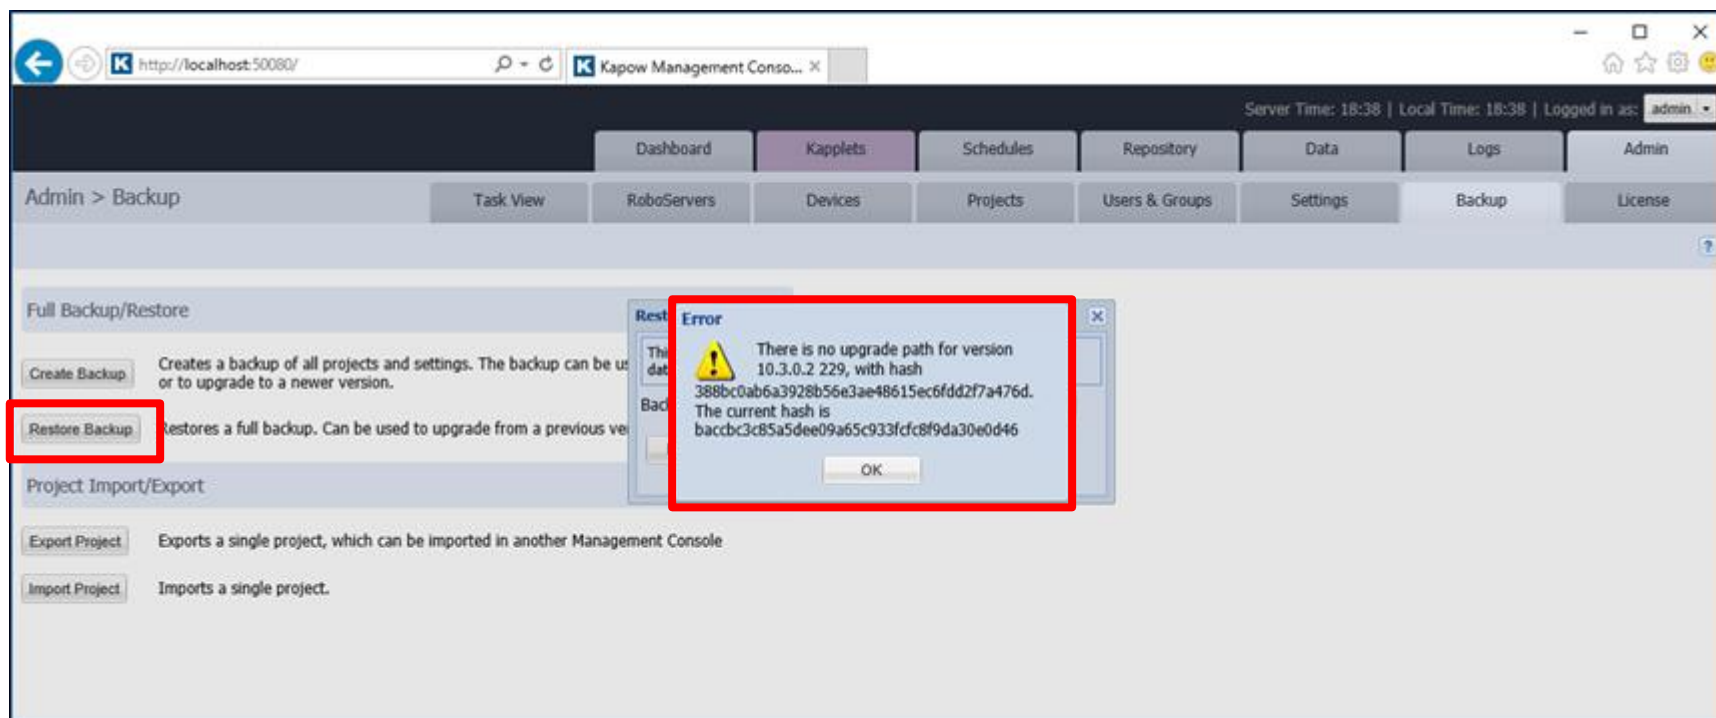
http://localhost:50080/

Kapow Management Conso...

Server Time: 18:38 | Local Time: 18:38 | Logged in as: admin

Dashboard
Kapplets
Schedules
Repository
Data
Logs
Admin

Admin > Backup

Task View
RoboServers
Devices
Projects
Users & Groups
Settings
Backup
License

Full Backup/Restore

Create Backup
Creates a backup of all projects and settings. The backup can be us or to upgrade to a newer version.

Restore Backup
Restores a full backup. Can be used to upgrade from a previous ve

Project Import/Export

Export Project
Exports a single project, which can be imported in another Management Console

Import Project
Imports a single project.

Rest
Thi
dat
Bac

Error
There is no upgrade path for version 10.3.0.2 229, with hash 388bc0ab6a3928b56e3ae48615ec6fdd2f7a476d. The current hash is baccbc3c85a5dee09a65c933fcfc8f9da30e0d46

OK